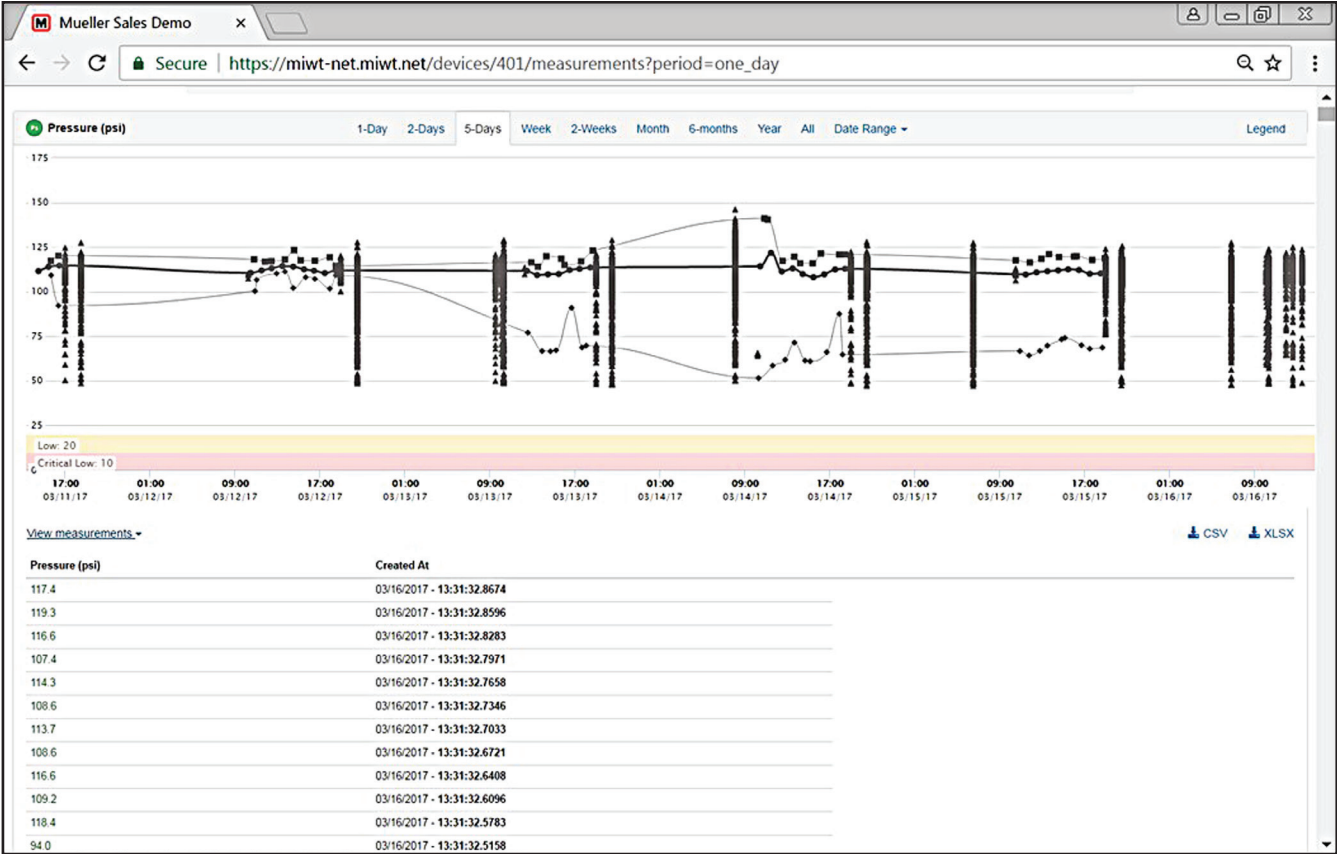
M Mueller Sales Demo ×

Secure | https://miwt-net.miwt.net/devices/401/measurements?period=one_day

Pressure (psi) 1-Day 2-Days 5-Days Week 2-Weeks Month 6-months Year All Date Range ▾ Legend

175
150
125
100
75
50
25
Low: 20
Critical Low: 10
0

| 17:00 03/11/17 | 01:00 03/12/17 | 09:00 03/12/17 | 17:00 03/12/17 | 01:00 03/13/17 | 09:00 03/13/17 | 17:00 03/13/17 | 01:00 03/14/17 | 09:00 03/14/17 | 17:00 03/14/17 | 01:00 03/15/17 | 09:00 03/15/17 | 17:00 03/15/17 | 01:00 03/16/17 | 09:00 03/16/17 |
|---|---|---|---|---|---|---|---|---|---|---|---|---|---|---|

View measurements ▾ CSV XLSX

| Pressure (psi) | Created At |
|---|---|
| 117.4 | 03/16/2017 - 13:31:32.8674 |
| 119.3 | 03/16/2017 - 13:31:32.8596 |
| 116.6 | 03/16/2017 - 13:31:32.8283 |
| 107.4 | 03/16/2017 - 13:31:32.7971 |
| 114.3 | 03/16/2017 - 13:31:32.7658 |
| 108.6 | 03/16/2017 - 13:31:32.7346 |
| 113.7 | 03/16/2017 - 13:31:32.7033 |
| 108.6 | 03/16/2017 - 13:31:32.6721 |
| 116.6 | 03/16/2017 - 13:31:32.6408 |
| 109.2 | 03/16/2017 - 13:31:32.6096 |
| 118.4 | 03/16/2017 - 13:31:32.5783 |
| 94.0 | 03/16/2017 - 13:31:32.5158 |